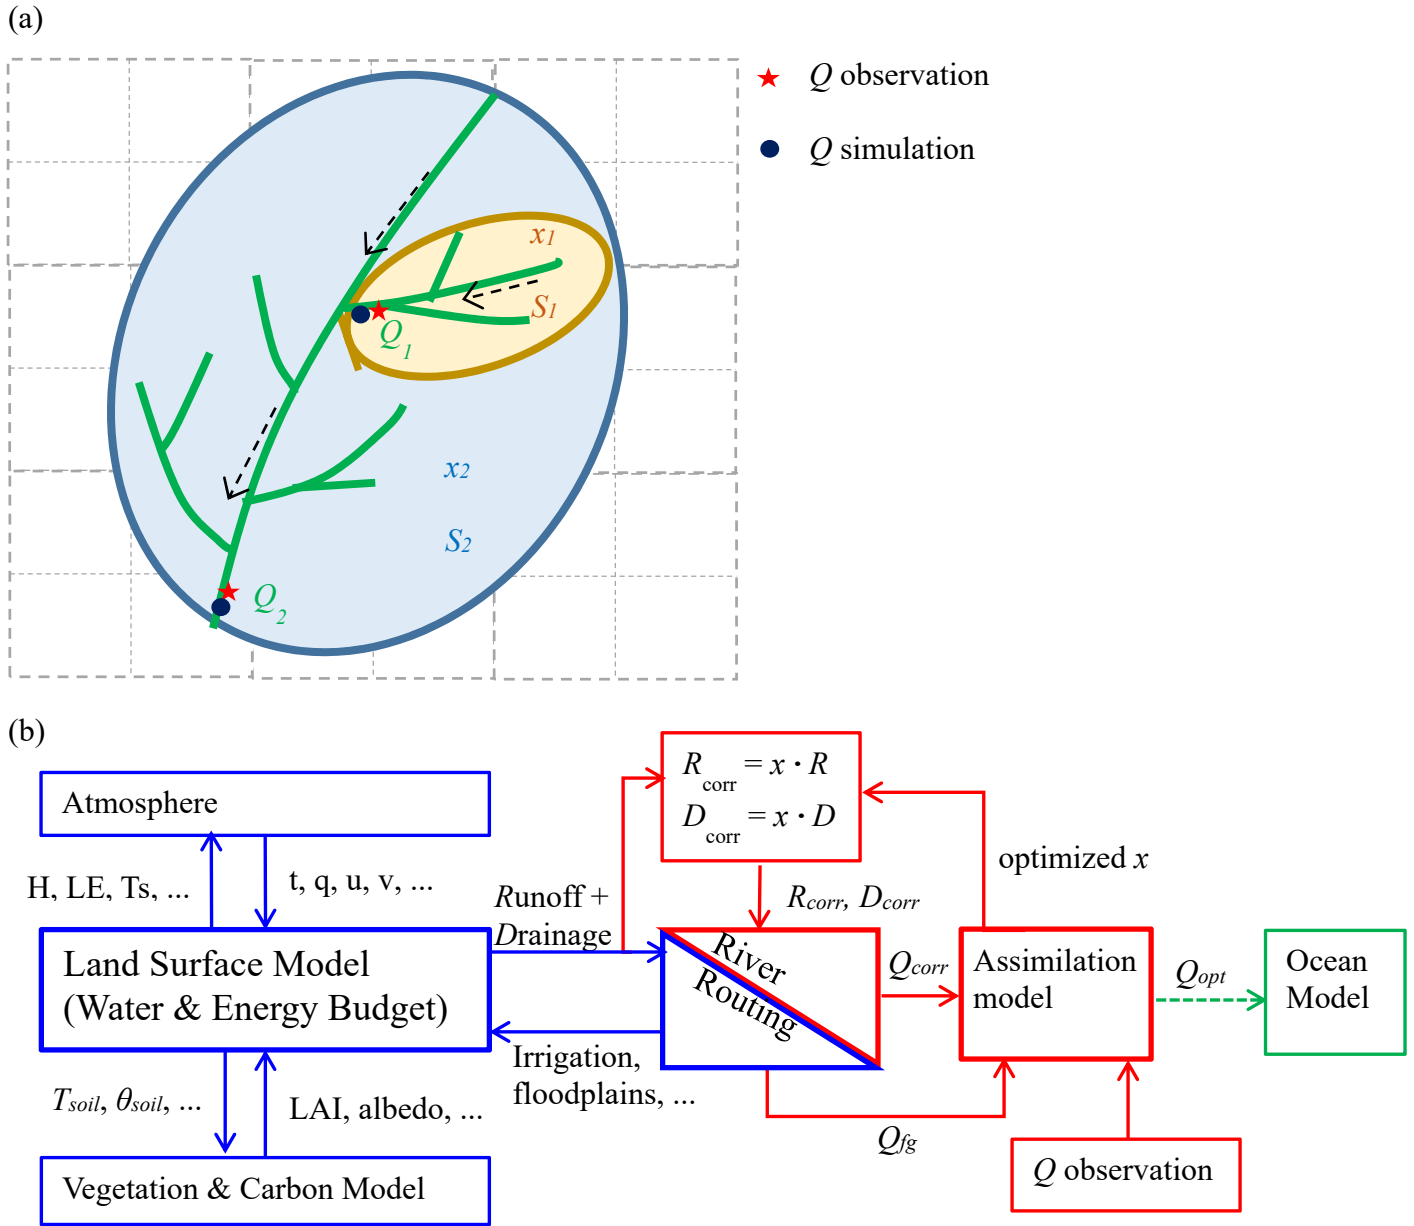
(a)

Q observation

Q simulation

$x_1$

$S_1$

$Q_1$

$x_2$

$S_2$

$Q_2$

(b)

Atmosphere

H, LE, Ts, ...

t, q, u, v, ...

Land Surface Model (Water & Energy Budget)

$T_{soil}$, $\theta_{soil}$, ...

LAI, albedo, ...

Vegetation & Carbon Model

Runoff + Drainage

Irrigation, floodplains, ...

$R_{corr} = x \cdot R$
$D_{corr} = x \cdot D$

$R_{corr}$, $D_{corr}$

River Routing

$Q_{corr}$

$Q_{fg}$

optimized $x$

Assimilation model

$Q_{opt}$

Ocean Model

Q observation